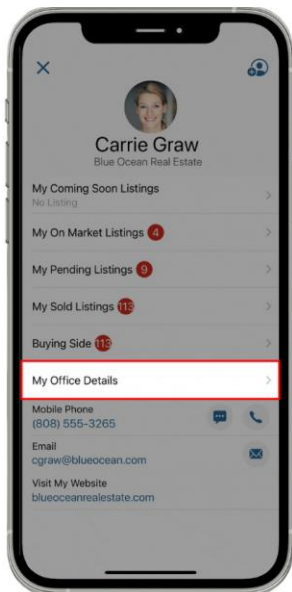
Carrie Graw
Blue Ocean Real Estate

My Coming Soon Listings
No Listing

My On Market Listings 4

My Pending Listings 9

My Sold Listings 113

Buying Side 113

My Office Details

Mobile Phone
(808) 555-3265

Email
cgraw@blueocean.com

Visit My Website
blueoceanrealestate.com